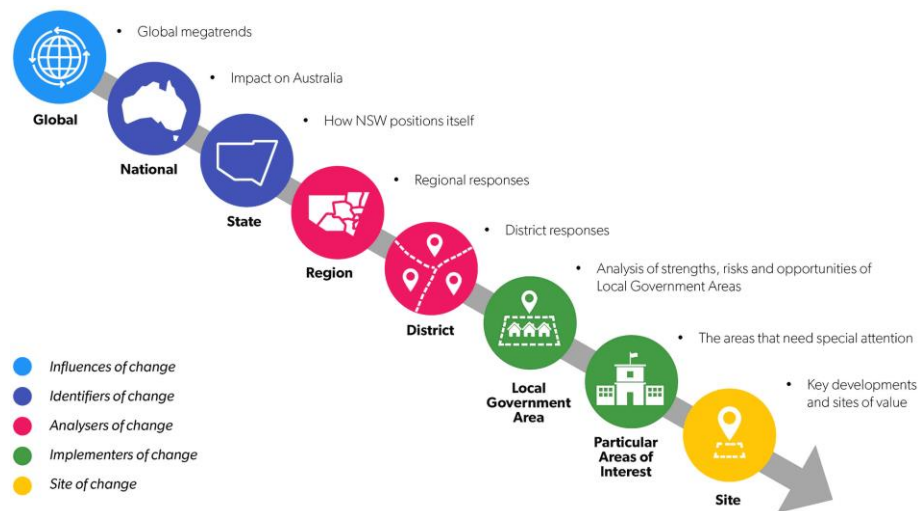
Global

• Global megatrends

National

• Impact on Australia

State

• How NSW positions itself

Region

• Regional responses

District

• District responses

Local Government Area

• Analysis of strengths, risks and opportunities of Local Government Areas

Particular Areas of Interest

• The areas that need special attention

Site

• Key developments and sites of value

Influences of change

Identifiers of change

Analysers of change

Implementers of change

Site of change